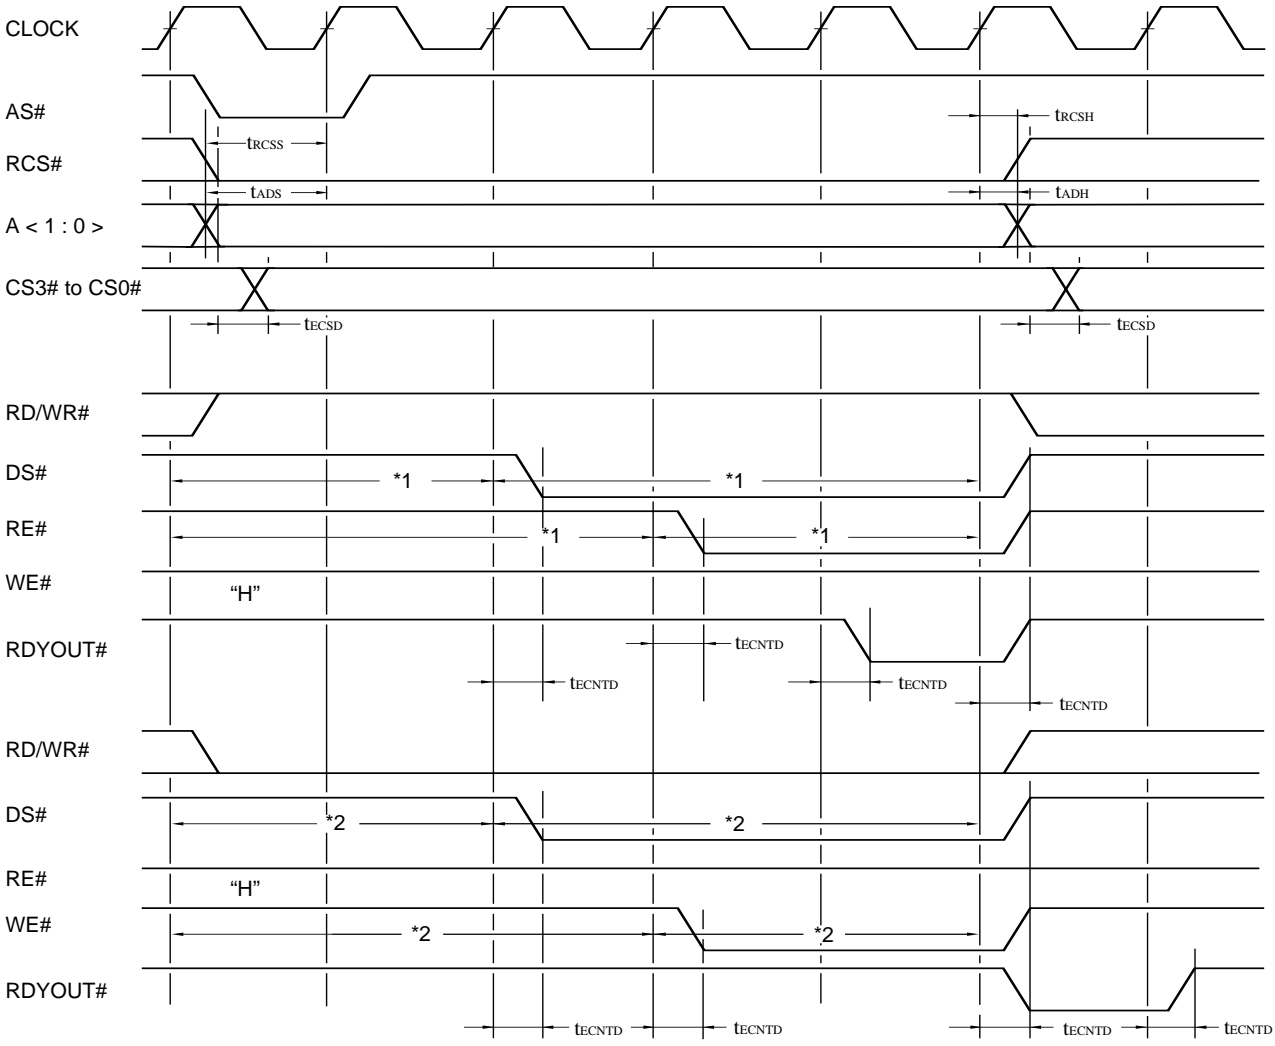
CLOCK
AS#
RCS#
A < 1 : 0 >
CS3# to CS0#
RD/WR#
DS#
RE#
WE#
RDYOUT#
RD/WR#
DS#
RE#
WE#
RDYOUT#

$t_{RCSS}$
$t_{ADS}$
$t_{RCSH}$
$t_{ADH}$
$t_{ECSD}$
$t_{ECSD}$
*1
*1
*1
*1
"H"
$t_{ECNTD}$
$t_{ECNTD}$
$t_{ECNTD}$
$t_{ECNTD}$
*2
*2
"H"
*2
*2
$t_{ECNTD}$
$t_{ECNTD}$
$t_{ECNTD}$
$t_{ECNTD}$